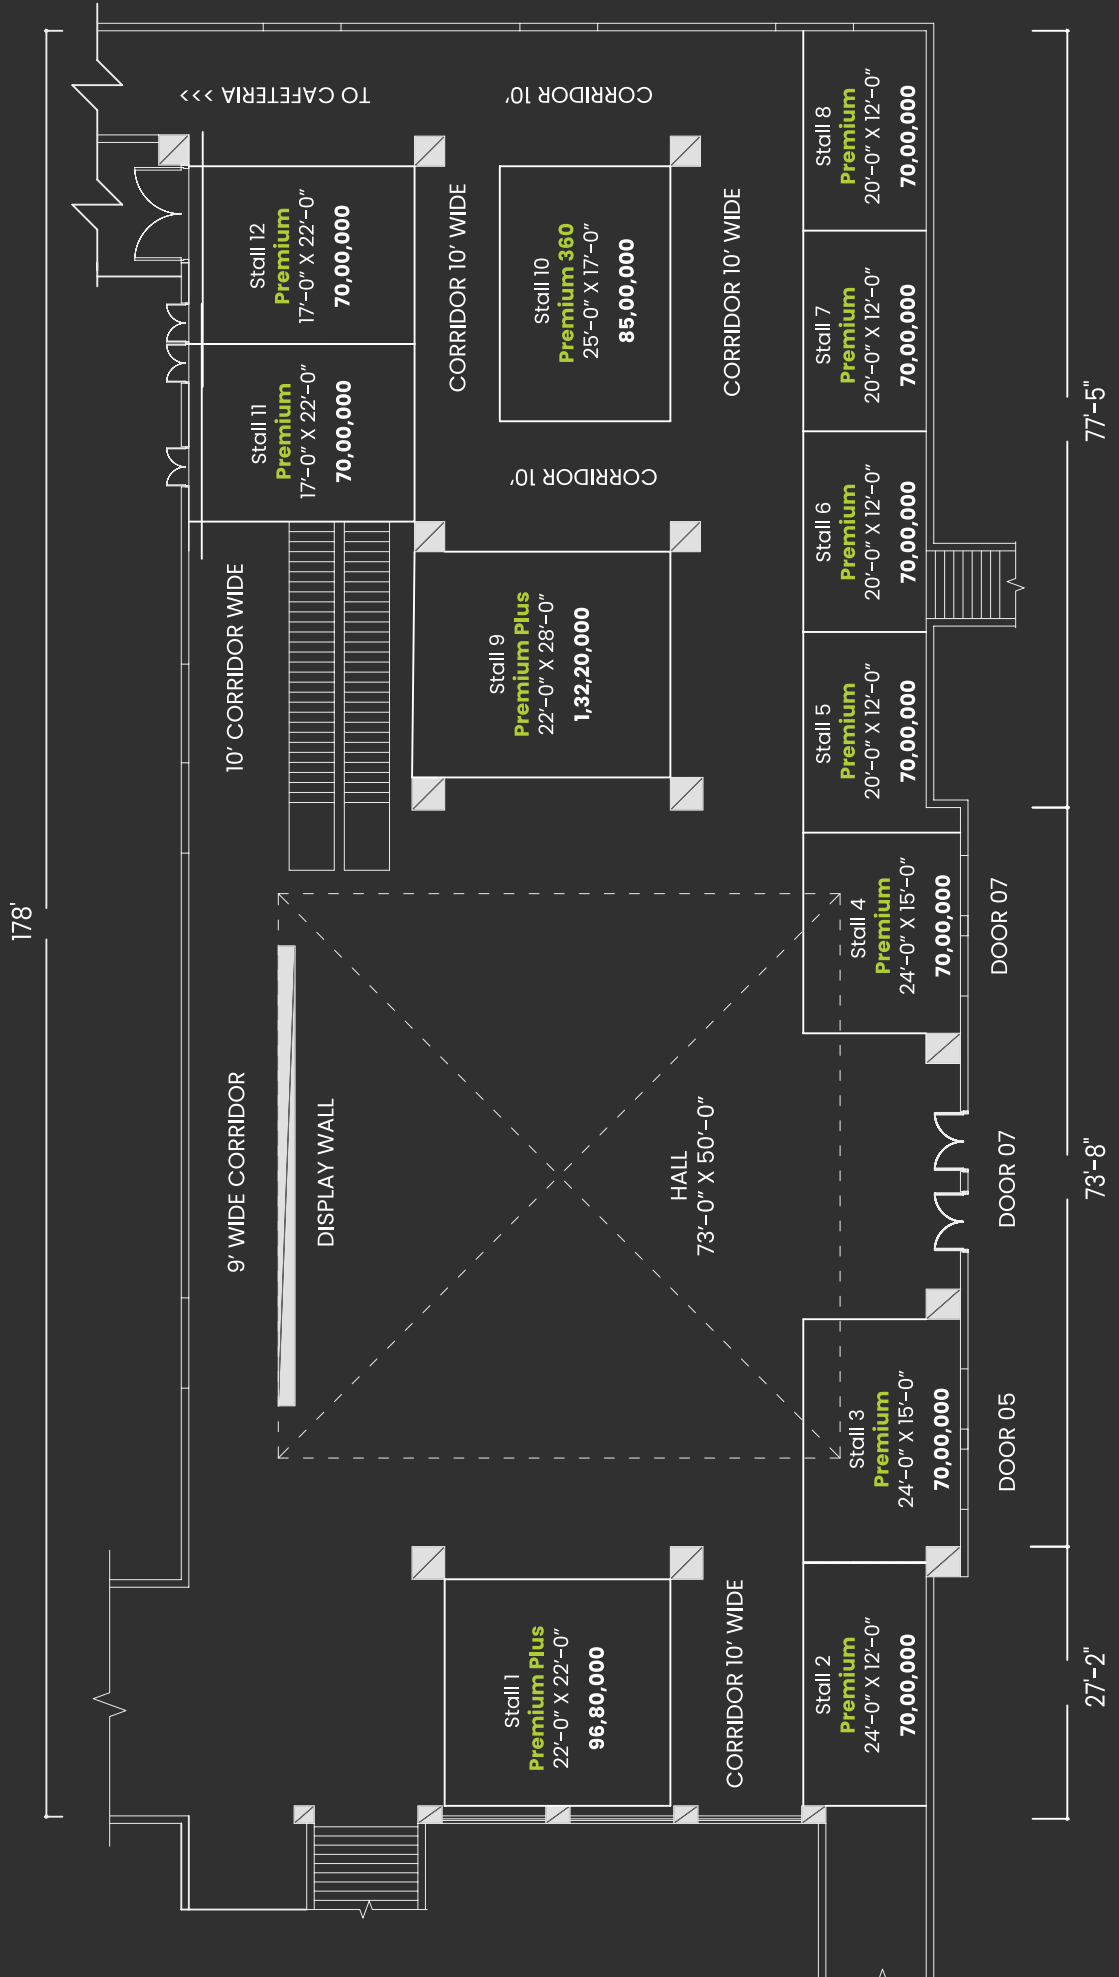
178'

TO CAFETERIA >>>

CORRIDOR 10'

Stall 8
Premium
20'-0" X 12'-0"
70,00,000

Stall 12
Premium
17'-0" X 22'-0"
70,00,000

CORRIDOR 10' WIDE

Stall 10
Premium 360
25'-0" X 17'-0"
85,00,000

CORRIDOR 10' WIDE

Stall 7
Premium
20'-0" X 12'-0"
70,00,000

Stall 11
Premium
17'-0" X 22'-0"
70,00,000

CORRIDOR 10'

Stall 6
Premium
20'-0" X 12'-0"
70,00,000

77'-5"

10' CORRIDOR WIDE

Stall 9
Premium Plus
22'-0" X 28'-0"
1,32,20,000

Stall 5
Premium
20'-0" X 12'-0"
70,00,000

Stall 4
Premium
24'-0" X 15'-0"
70,00,000

DOOR 07

9' WIDE CORRIDOR

DISPLAY WALL

HALL
73'-0" X 50'-0"

DOOR 07

73'-8"

Stall 3
Premium
24'-0" X 15'-0"
70,00,000

DOOR 05

Stall 1
Premium Plus
22'-0" X 22'-0"
96,80,000

CORRIDOR 10' WIDE

Stall 2
Premium
24'-0" X 12'-0"
70,00,000

27'-2"